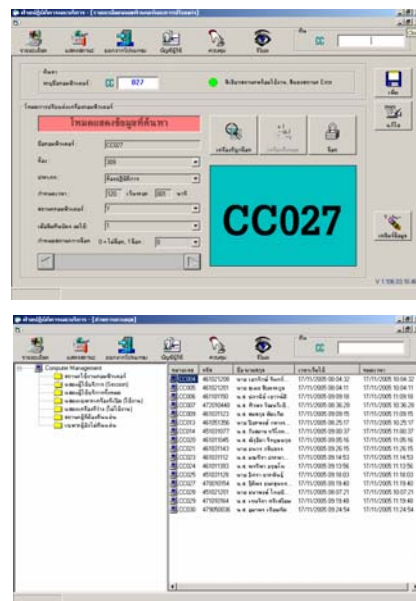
CC 027

CC027

CC027

V 1.106.03.10.4

Computer Management

CC004
CC005
CC006
CC007
CC009
CC013
CC014
CC020
CC021
CC023
CC024
CC025
CC027
CC029
CC035
CC036

17/11/2005 10:04:32
17/11/2005 10:04:11
17/11/2005 10:09:18
17/11/2005 10:36:29
17/11/2005 10:09:15
17/11/2005 10:25:17
17/11/2005 11:00:37
17/11/2005 11:05:16
17/11/2005 11:26:15
17/11/2005 11:14:53
17/11/2005 11:13:56
17/11/2005 11:18:03
17/11/2005 11:19:40
17/11/2005 10:07:21
17/11/2005 11:19:40
17/11/2005 11:24:54